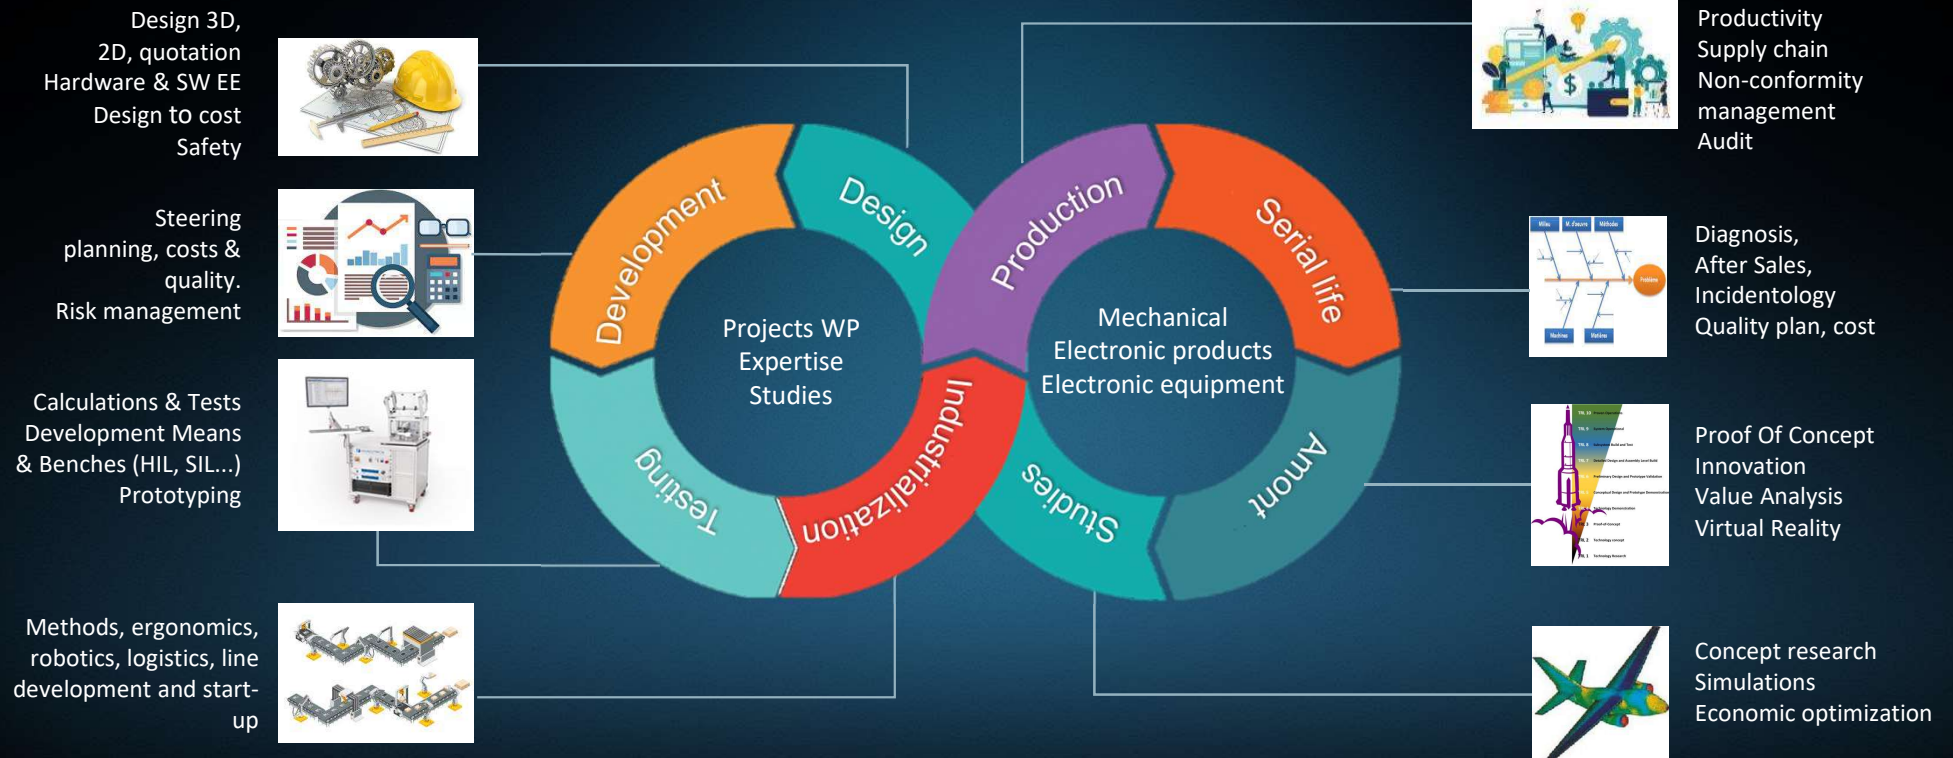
Design 3D, 2D, quotation Hardware & SW EE Design to cost Safety

Steering planning, costs & quality. Risk management

Calculations & Tests Development Means & Benches (HIL, SIL...) Prototyping

Methods, ergonomics, robotics, logistics, line development and start-up

Development

Design

Testing

Industrialization

Projects WP
Expertise
Studies

Production

Serial life

Amont

Studies

Mechanical
Electronic products
Electronic equipment

Productivity
Supply chain
Non-conformity management
Audit

Diagnosis,
After Sales,
Incidentology
Quality plan, cost

Proof Of Concept
Innovation
Value Analysis
Virtual Reality

Concept research
Simulations
Economic optimization